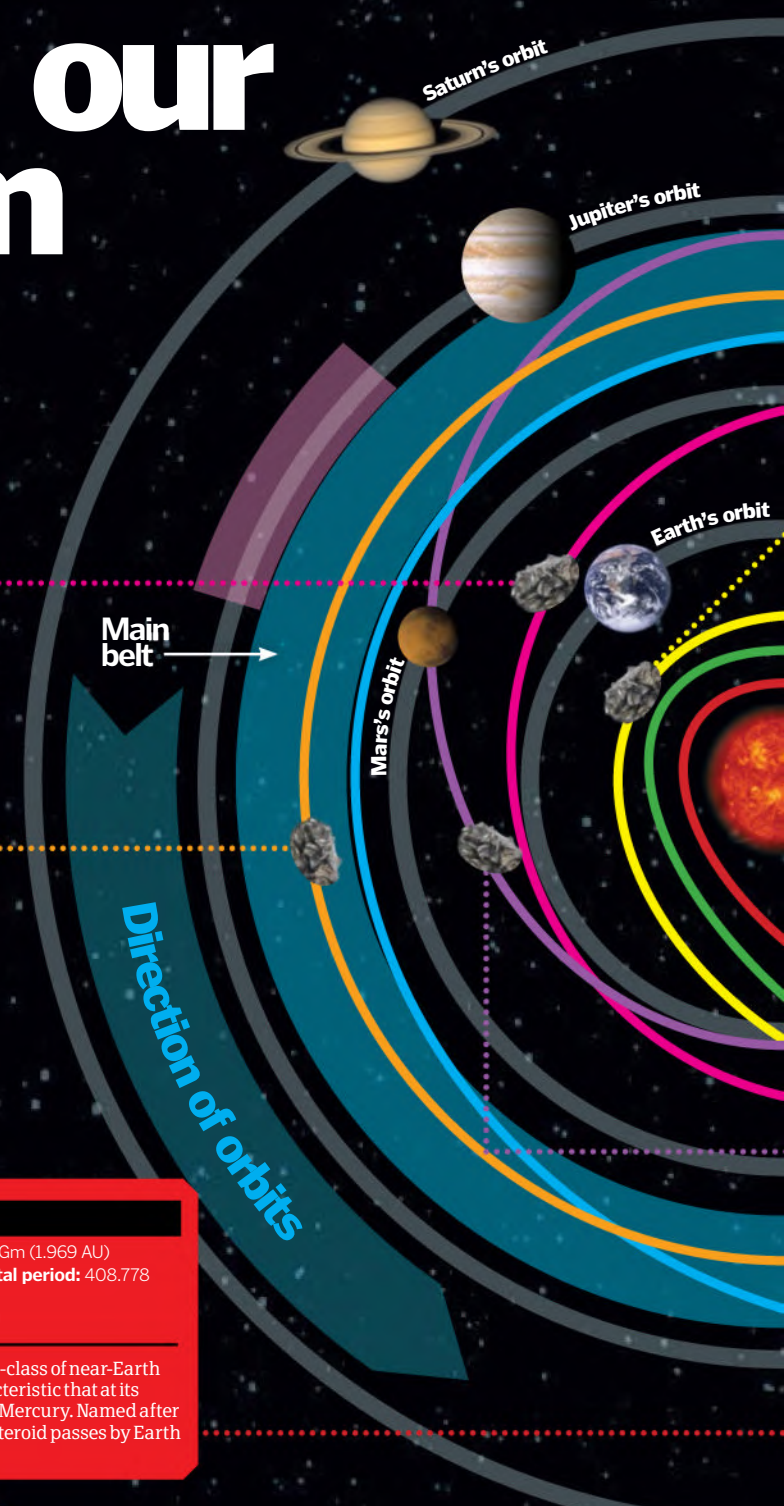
our
n

Saturn's orbit

Jupiter's orbit

Earth's orbit

Main belt

Mars's orbit

Direction of orbits

Gm (1.969 AU)
tal period: 408.778

-class of near-Earth cteristic that at its Mercury. Named after teroid passes by Earth